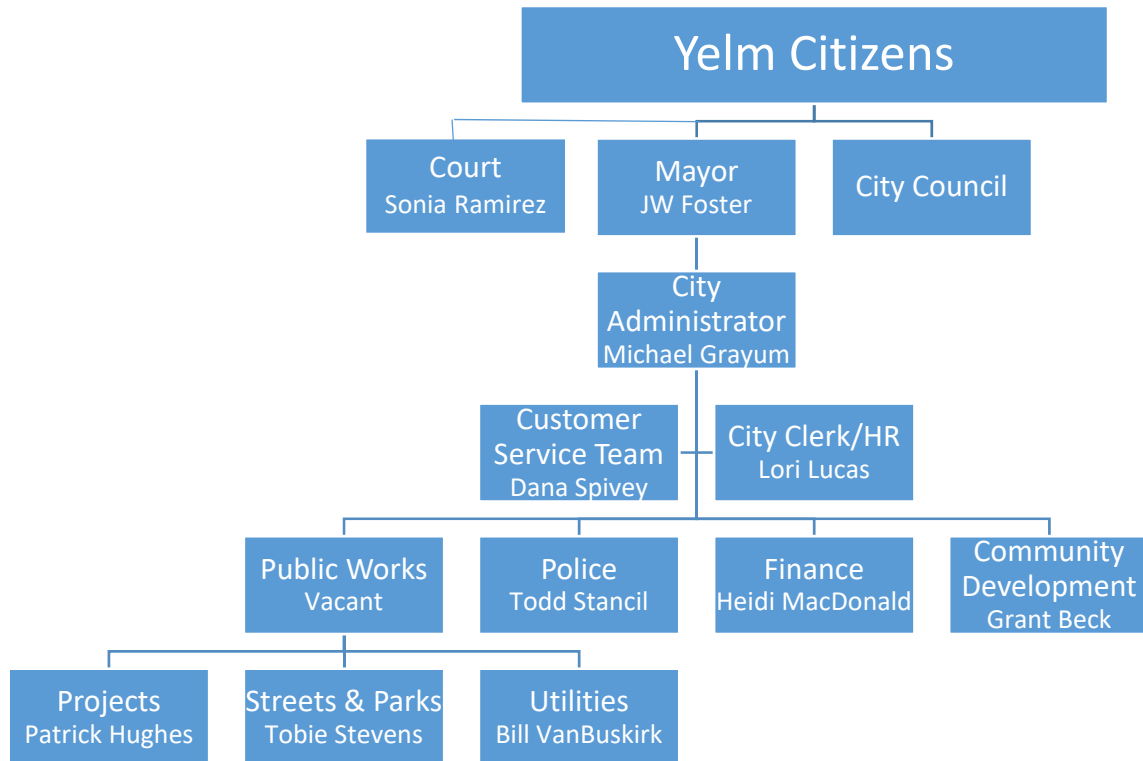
Yelm Citizens

Court
Sonia Ramirez

Mayor
JW Foster

City Council

City Administrator
Michael Grayum

Customer Service Team
Dana Spivey

City Clerk/HR
Lori Lucas

Public Works
Vacant

Police
Todd Stancil

Finance
Heidi MacDonald

Community Development
Grant Beck

Projects
Patrick Hughes

Streets & Parks
Tobie Stevens

Utilities
Bill VanBuskirk